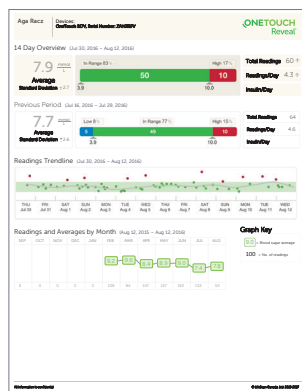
Aga Racz | Devices: OneTouch SOV, Serial Number: ZAH8B8V

ONETOUCH Reveal

14 Day Overview (Jul 30, 2016 – Aug 12, 2016)

7.9 mmol/L
Average
Standard Deviation ± 2.7

In Range 83%
High 17%
50
10
3.9
10.0

Total Readings 60
Readings/Day 4.3
Insulin/Day

Previous Period (Jul 16, 2016 – Jul 29, 2016)

7.7
Average
Standard Deviation ± 2.6

Low 8%
In Range 77%
High 15%
5
49
10
3.9
10.0

Total Readings 64
Readings/Day 4.6
Insulin/Day

Readings Trendline (Jul 30, 2016 – Aug 12, 2016)

THU Jul 30 | FRI Jul 31 | SAT Aug 1 | SUN Aug 2 | MON Aug 3 | TUE Aug 4 | WED Aug 5 | THU Aug 6 | FRI Aug 7 | SAT Aug 8 | SUN Aug 9 | MON Aug 10 | TUE Aug 11 | WED Aug 12

Readings and Averages by Month (Aug 12, 2015 – Aug 12, 2016)

SEP | OCT | NOV | DEC | JAN | FEB | MAR | APR | MAY | JUN | JUL | AUG

Graph Key
9.0 = Blood sugar average
100 = No. of readings

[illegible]
© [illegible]